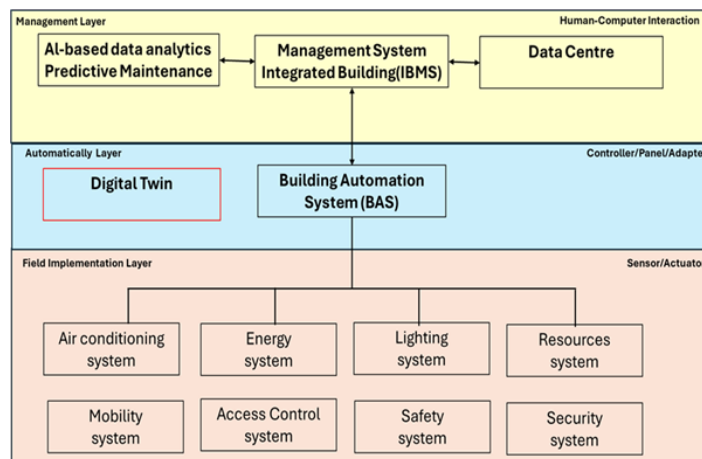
Management Layer

Human-Computer Interaction

Al-based data analytics Predictive Maintenance

Management System Integrated Building(IBMS)

Data Centre

Automatically Layer

Controller/Panel/Adapte

Digital Twin

Building Automation System (BAS)

Field Implementation Layer

Sensor/Actuato

Air conditioning system

Energy system

Lighting system

Resources system

Mobility system

Access Control system

Safety system

Security system